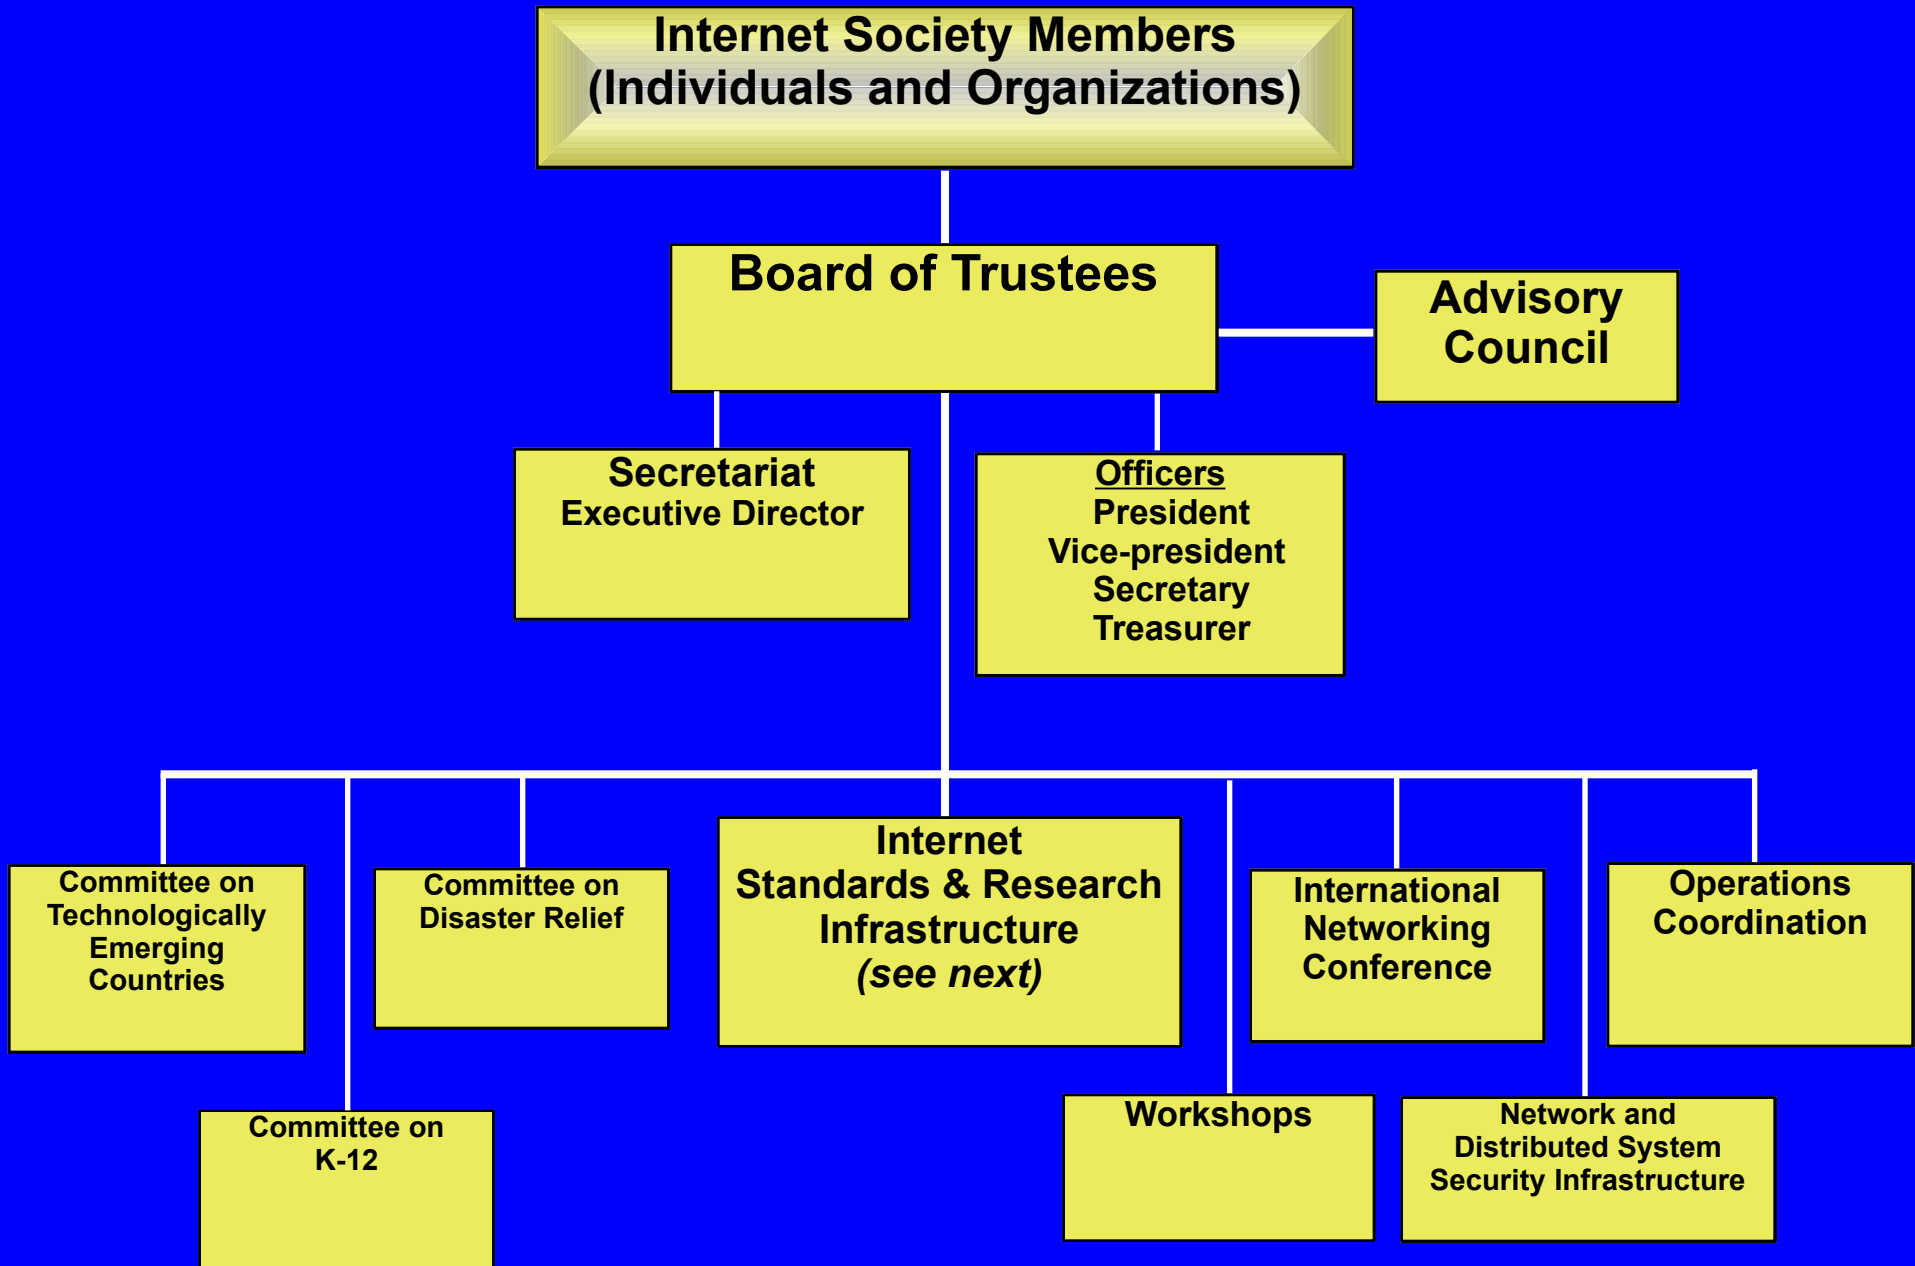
Internet Society Members
(Individuals and Organizations)

Board of Trustees

Advisory Council

Secretariat
Executive Director

Officers
President
Vice-president
Secretary
Treasurer

Committee on Technologically Emerging Countries

Committee on Disaster Relief

Internet Standards & Research Infrastructure
*(see next)*

International Networking Conference

Operations Coordination

Committee on K-12

Workshops

Network and Distributed System Security Infrastructure